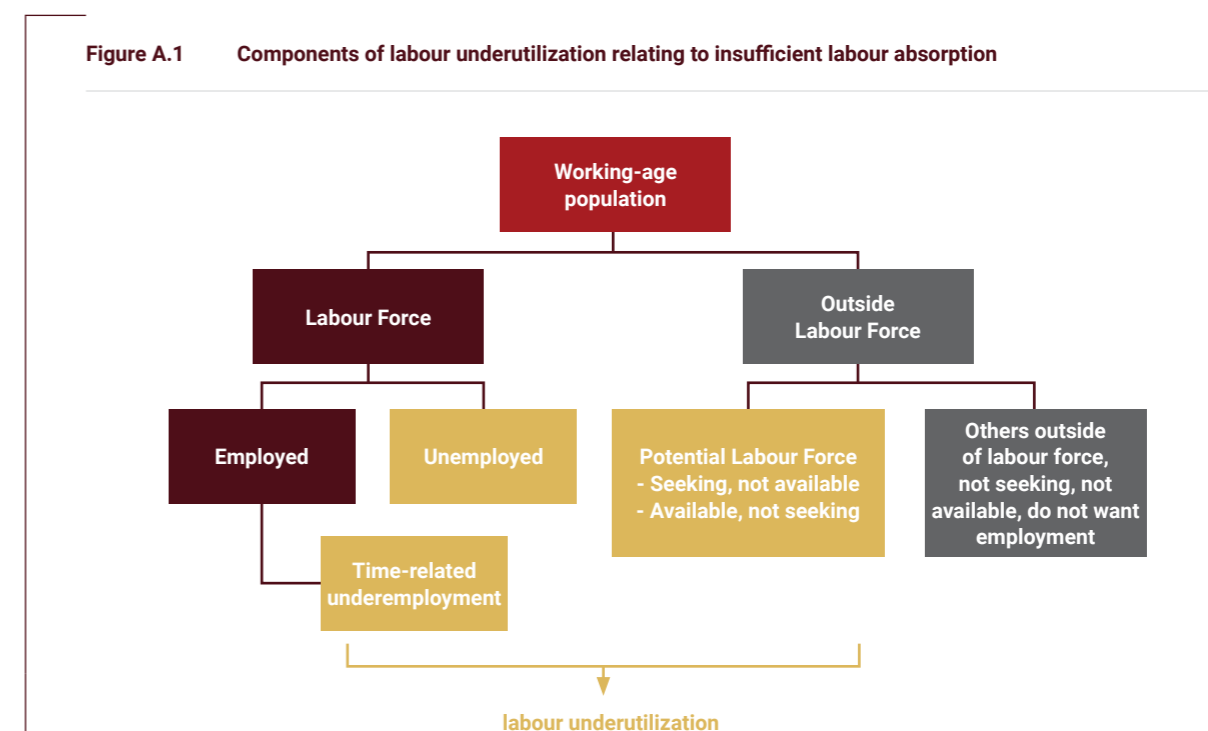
Figure A.1 Components of labour underutilization relating to insufficient labour absorption

Working-age population

Labour Force

Outside Labour Force

Employed

Unemployed

Potential Labour Force
- Seeking, not available
- Available, not seeking

Others outside of labour force, not seeking, not available, do not want employment

Time-related underemployment

labour underutilization